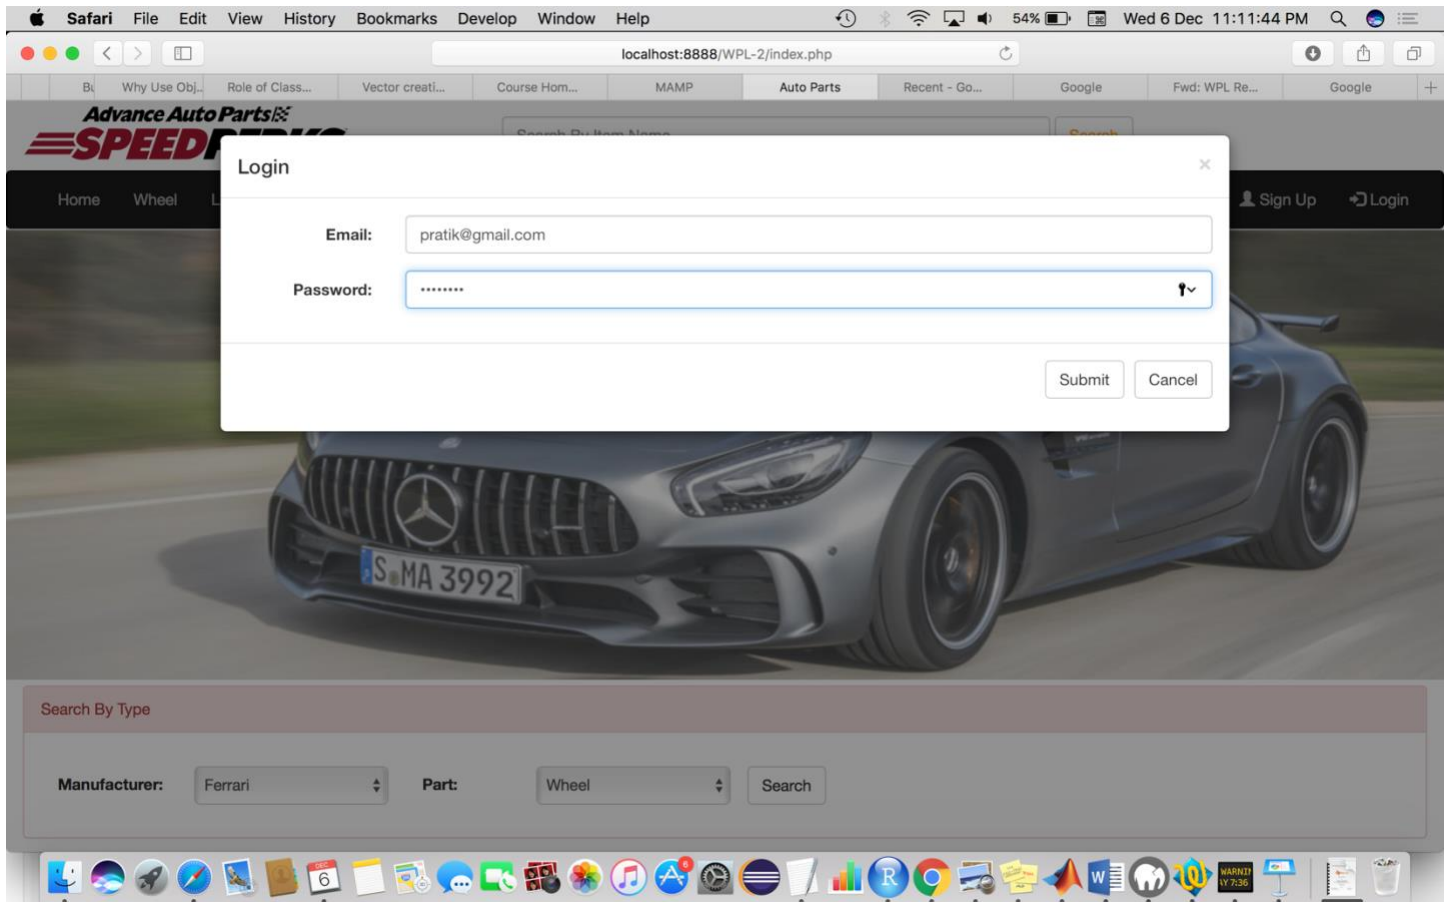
Safari File Edit View History Bookmarks Develop Window Help

54% Wed 6 Dec 11:11:44 PM

localhost:8888/WPL-2/index.php

Bı | Why Use Obj... | Role of Class... | Vector creati... | Course Hom... | MAMP | Auto Parts | Recent - Go... | Google | Fwd: WPL Re... | Google

Advance Auto Parts
SPEED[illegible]

Home Wheel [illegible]

Sign Up Login

Login

×

Email: pratik@gmail.com

Password: ••••••••

Submit Cancel

S MA 3992

Search By Type

Manufacturer: Ferrari Part: Wheel Search

DEC 6

WARNIN
AY 7:36